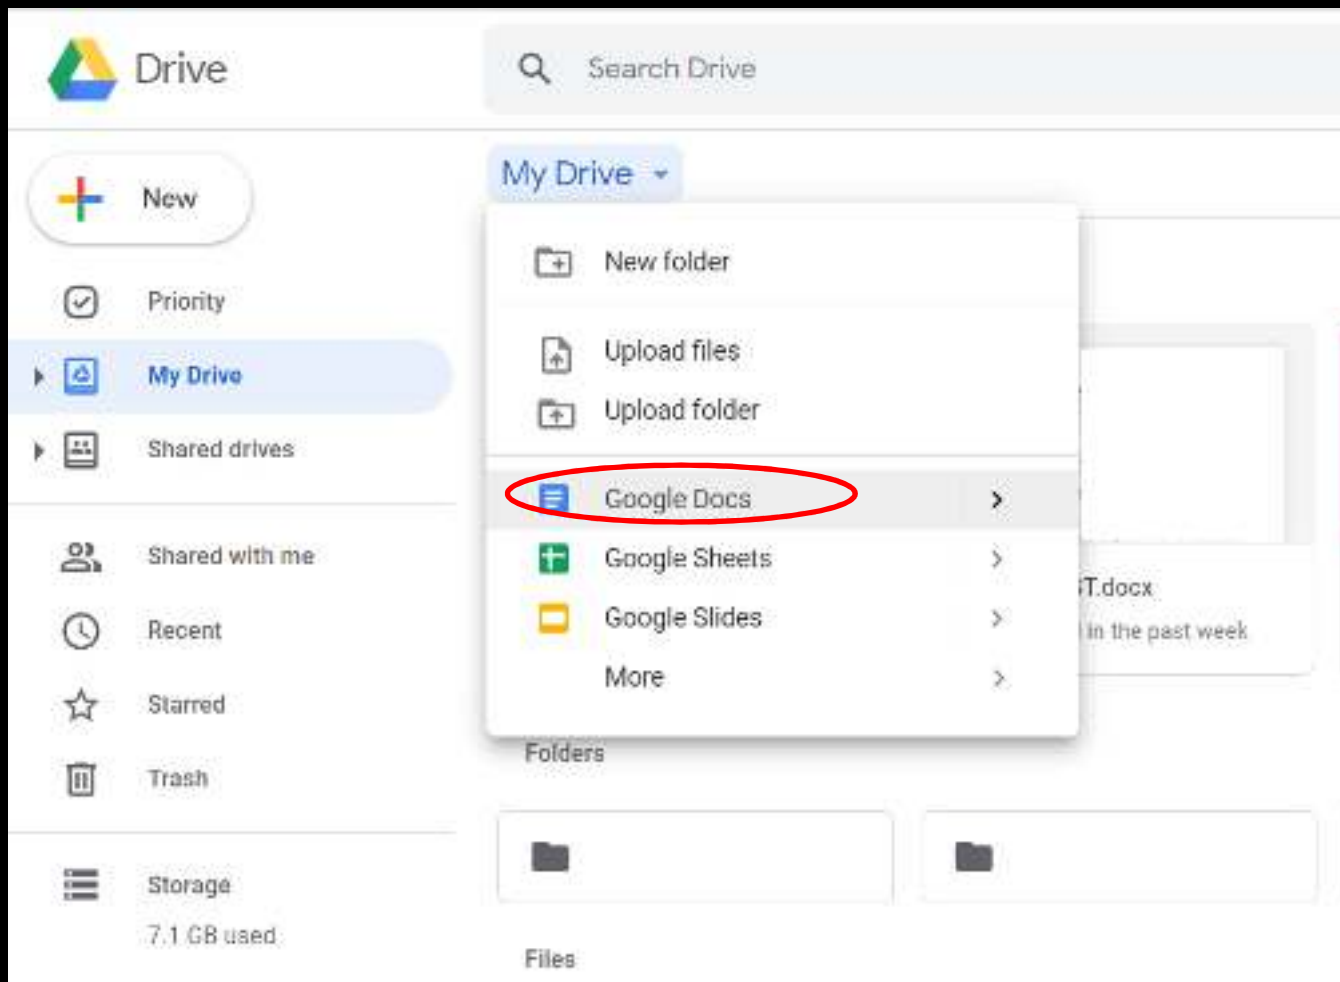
Drive

Search Drive

New

Priority

My Drive

Shared drives

Shared with me

Recent

Starred

Trash

Storage

7.1 GB used

My Drive

New folder

Upload files

Upload folder

Google Docs

Google Sheets

Google Slides

More

T.docx

in the past week

Folders

Files